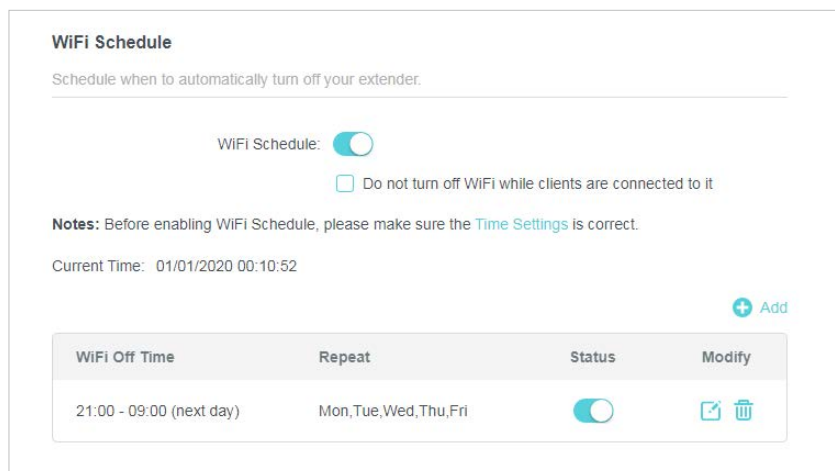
WiFi Schedule

Schedule when to automatically turn off your extender.

WiFi Schedule:

Do not turn off WiFi while clients are connected to it

Notes: Before enabling WiFi Schedule, please make sure the Time Settings is correct.

Current Time: 01/01/2020 00:10:52

Add

| WiFi Off Time | Repeat | Status | Modify |
|---|---|---|---|
| 21:00 - 09:00 (next day) | Mon,Tue,Wed,Thu,Fri | | |